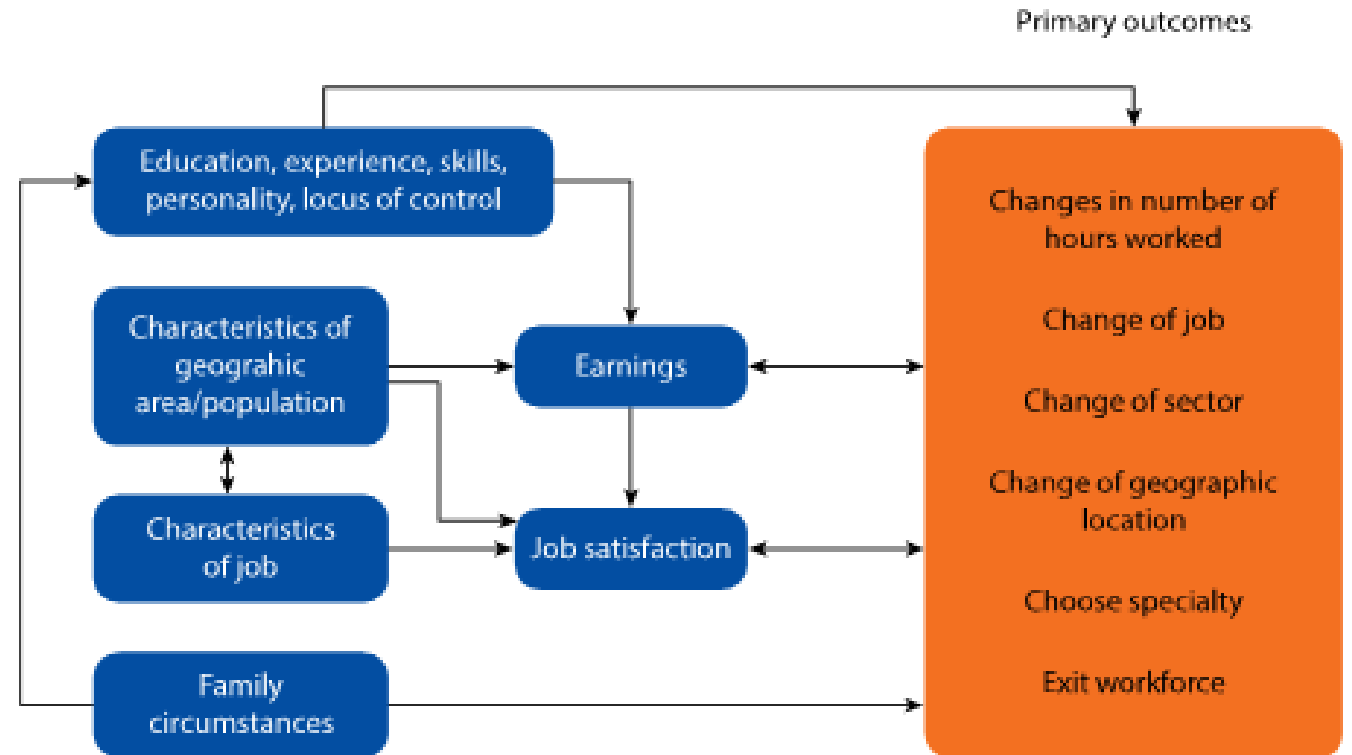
Primary outcomes

Education, experience, skills, personality, locus of control

Characteristics of geograhic area/population

Characteristics of job

Family circumstances

Earnings

Job satisfaction

Changes in number of hours worked

Change of job

Change of sector

Change of geographic location

Choose specialty

Exit workforce